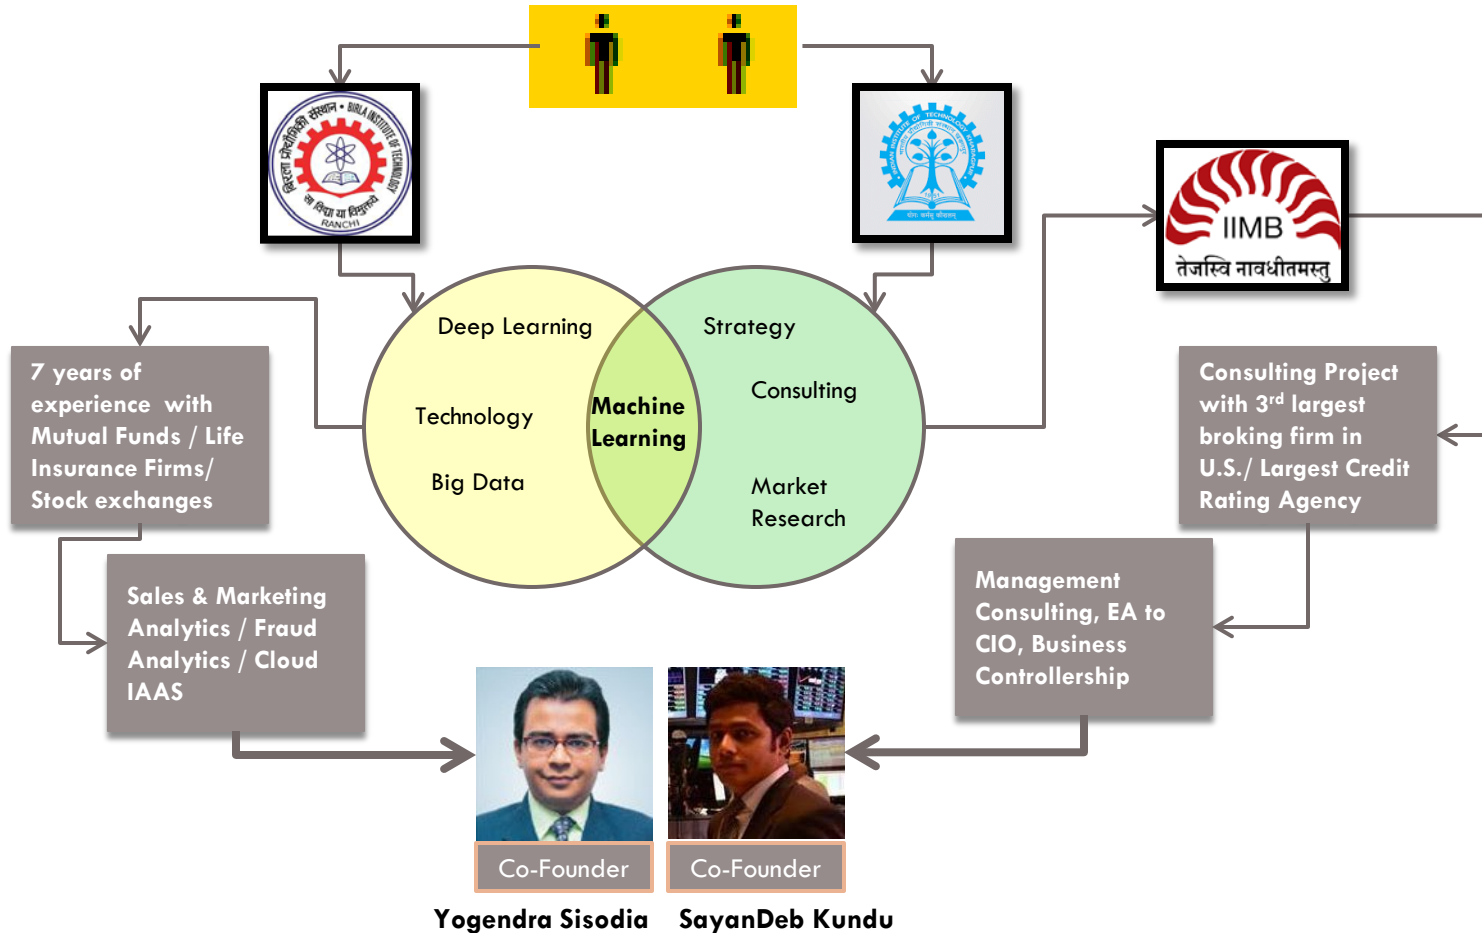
बिरला प्रौद्योगिकी संस्थान • BIRLA INSTITUTE OF TECHNOLOGY
सा विद्या या विमुक्तये
RANCHI

INDIAN INSTITUTE OF TECHNOLOGY KHARAGPUR

योगः कर्मसु कौशलम्

IIMB
तेजस्वि नावधीतमस्तु

Deep Learning

Technology

Big Data

Machine Learning

Strategy

Consulting

Market Research

7 years of experience with Mutual Funds / Life Insurance Firms/ Stock exchanges

Sales & Marketing Analytics / Fraud Analytics / Cloud IAAS

Consulting Project with 3$^{rd}$ largest broking firm in U.S./ Largest Credit Rating Agency

Management Consulting, EA to CIO, Business Controllership

Co-Founder

Co-Founder

Yogendra Sisodia

SayanDeb Kundu